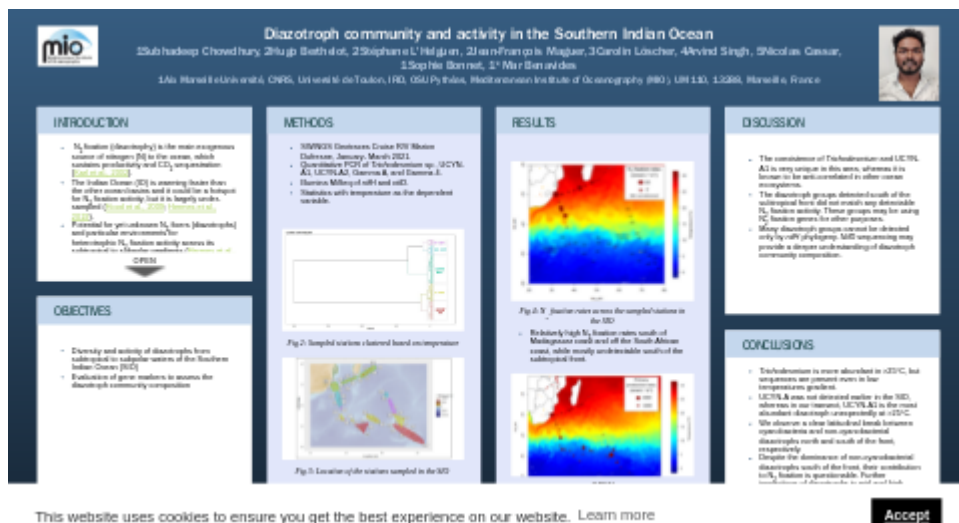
Diazotroph community and activity in the Southern Indian Ocean

1Subhadeep Chowdhury, 2Hugo Berthelot, 2Stéphane L'Helguen, 2Jean-François Maguer, 3Carolin Löscher, 4Arvind Singh, 5Nicolas Cassar, 1Sophie Bonnet, 1* Mar Benavides

1Aix Marseille Université, CNRS, Université de Toulon, IRD, OSU Pythéas, Mediterranean Institute of Oceanography (MIO), UM 110, 13288, Marseille, France

INTRODUCTION

- $N_2$ fixation (diazotrophy) is the main exogenous source of nitrogen (N) to the ocean, which sustains productivity and $CO_2$ sequestration ([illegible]).
- The Indian Ocean (IO) is warming faster than the other ocean basins and it could be a hotspot for $N_2$ fixation activity, but it is hugely under-sampled ([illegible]).
- Potential for yet unknown $N_2$ fixers (diazotrophs) and particular environments for heterotrophic $N_2$ fixation activity across its subtropical to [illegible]

OPEN

OBJECTIVES

- Diversity and activity of diazotrophs from subtropical to subpolar waters of the Southern Indian Ocean (SIO)
- Evaluation of gene markers to assess the diazotroph community composition

METHODS

- SWINGS Geotraces Cruise RV Marion Dufresne, January- March 2021.
- Quantitative PCR of Trichodesmium sp., UCYN-A1, UCYN-A2, Gamma A, and Gamma 4.
- Illumina MiSeq of nifH and nifD.
- Statistics with temperature as the dependent variable.

Fig 2: Sampled stations clustered based on temperature

Fig 1: Location of the stations sampled in the SIO

RESULTS

Fig 3: $N_2$ fixation rates across the sampled stations in the SIO

- Relatively high $N_2$ fixation rates south of Madagascar south and off the South African coast, while mostly undetectable south of the subtropical front.

DISCUSSION

- The coexistence of Trichodesmium and UCYN-A1 is very unique in this area, whereas it is known to be anti-correlated in other ocean ecosystems.
- The diazotroph groups detected south of the subtropical front did not match any detectable $N_2$ fixation activity. These groups may be using $N_2$ fixation genes for other purposes.
- Many diazotroph groups cannot be detected only by nifH phylogeny. NifD sequencing may provide a deeper understanding of diazotroph community composition.

CONCLUSIONS

- Trichodesmium is more abundant in >25°C, but sequences are present even in low temperatures gradient.
- UCYN-A was not detected earlier in the SIO, whereas in our transect, UCYN-A1 is the most abundant diazotroph unexpectedly at >25°C.
- We observe a clear latitudinal break between cyanobacteria and non-cyanobacterial diazotrophs north and south of the front, respectively.
- Despite the dominance of non-cyanobacterial diazotrophs south of the front, their contribution to $N_2$ fixation is questionable. Further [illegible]

This website uses cookies to ensure you get the best experience on our website. Learn more

Accept